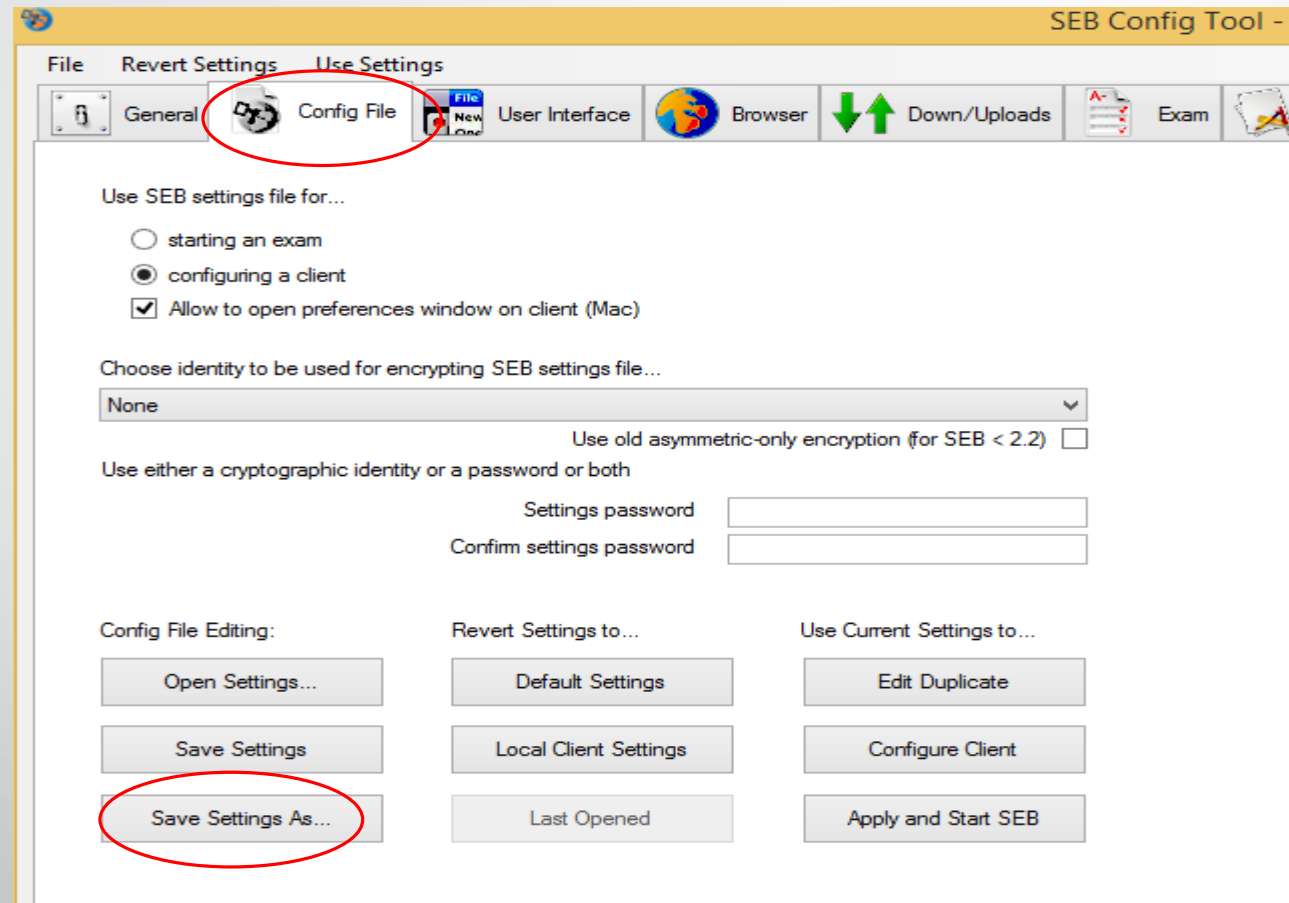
SEB Config Tool -

File Revert Settings Use Settings

General Config File User Interface Browser Down/Uploads Exam

Use SEB settings file for...

starting an exam
configuring a client
Allow to open preferences window on client (Mac)

Choose identity to be used for encrypting SEB settings file...

None

Use old asymmetric-only encryption (for SEB < 2.2)

Use either a cryptographic identity or a password or both

Settings password
Confirm settings password

Config File Editing:
Revert Settings to...
Use Current Settings to...

Open Settings...
Default Settings
Edit Duplicate

Save Settings
Local Client Settings
Configure Client

Save Settings As...
Last Opened
Apply and Start SEB